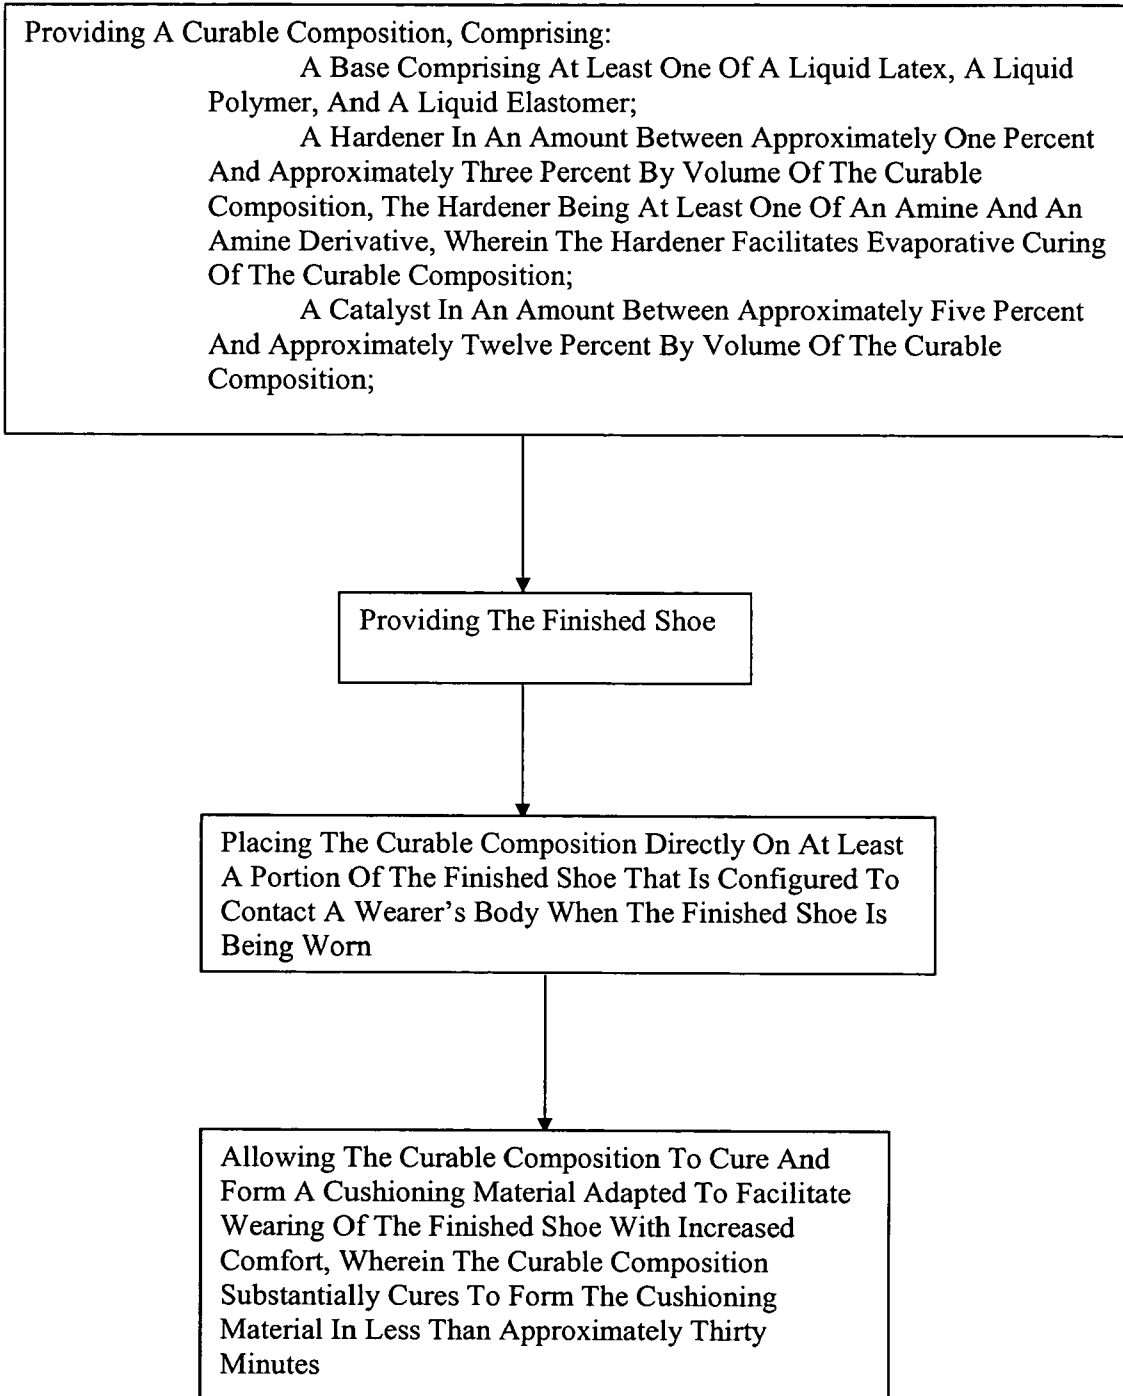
Providing A Curable Composition, Comprising:

A Base Comprising At Least One Of A Liquid Latex, A Liquid Polymer, And A Liquid Elastomer;

A Hardener In An Amount Between Approximately One Percent And Approximately Three Percent By Volume Of The Curable Composition, The Hardener Being At Least One Of An Amine And An Amine Derivative, Wherein The Hardener Facilitates Evaporative Curing Of The Curable Composition;

A Catalyst In An Amount Between Approximately Five Percent And Approximately Twelve Percent By Volume Of The Curable Composition;

Providing The Finished Shoe

Placing The Curable Composition Directly On At Least A Portion Of The Finished Shoe That Is Configured To Contact A Wearer's Body When The Finished Shoe Is Being Worn

Allowing The Curable Composition To Cure And Form A Cushioning Material Adapted To Facilitate Wearing Of The Finished Shoe With Increased Comfort, Wherein The Curable Composition Substantially Cures To Form The Cushioning Material In Less Than Approximately Thirty Minutes